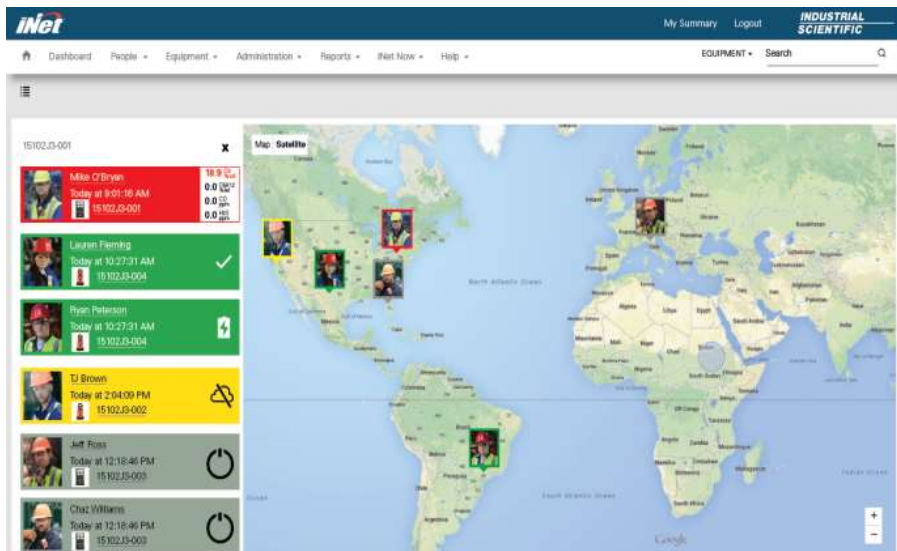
iNet

My Summary Logout

INDUSTRIAL SCIENTIFIC

Dashboard People ▾ Equipment ▾ Administration ▾ Reports ▾ iNet Now ▾ Help ▾

EQUIPMENT ▾ Search

15102J3-001

x

Map Satellite

Mike O'Bryan
Today at 9:01:16 AM
15102J3-001
18.9 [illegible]
0.0 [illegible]
0.0 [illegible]
0.0 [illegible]

Lauren Fleming
Today at 10:27:31 AM
15102J3-004

Ryan Peterson
Today at 10:27:31 AM
15102J3-004

TJ Brown
Today at 2:04:09 PM
15102J3-002

Jeff Ross
Today at 12:18:46 PM
15102J3-003

Chaz Williams
Today at 12:18:46 PM
15102J3-003

North Atlantic Ocean

South Atlantic Ocean

Google

+
−